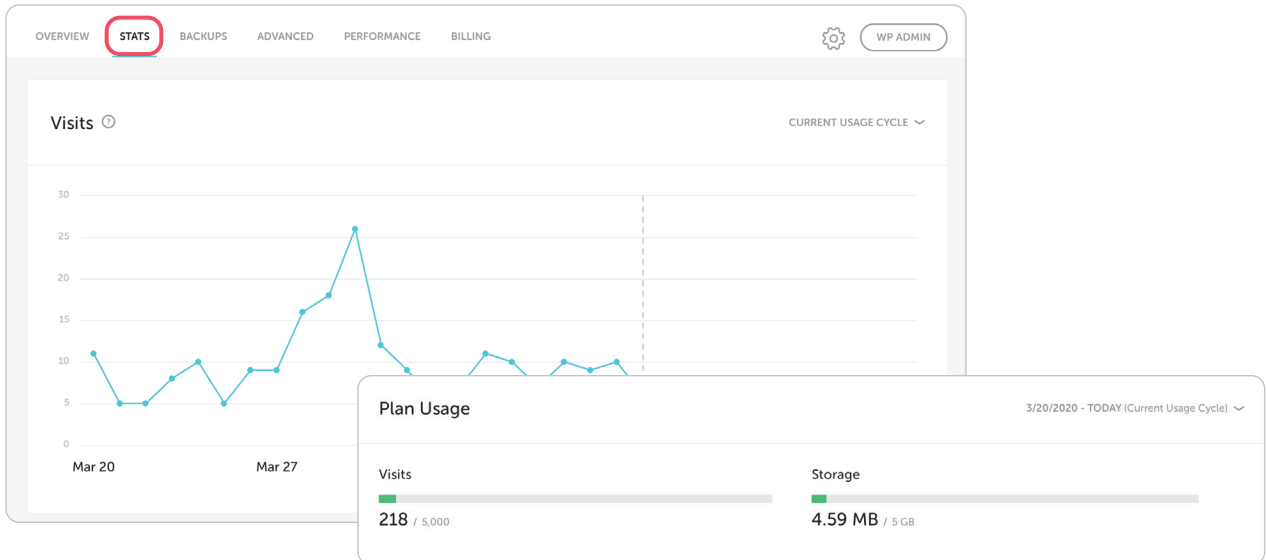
OVERVIEW STATS BACKUPS ADVANCED PERFORMANCE BILLING

WP ADMIN

Visits ?

CURRENT USAGE CYCLE

30
25
20
15
10
5
0

Mar 20
Mar 27

Plan Usage

3/20/2020 - TODAY (Current Usage Cycle)

Visits

218 / 5,000

Storage

4.59 MB / 5 GB